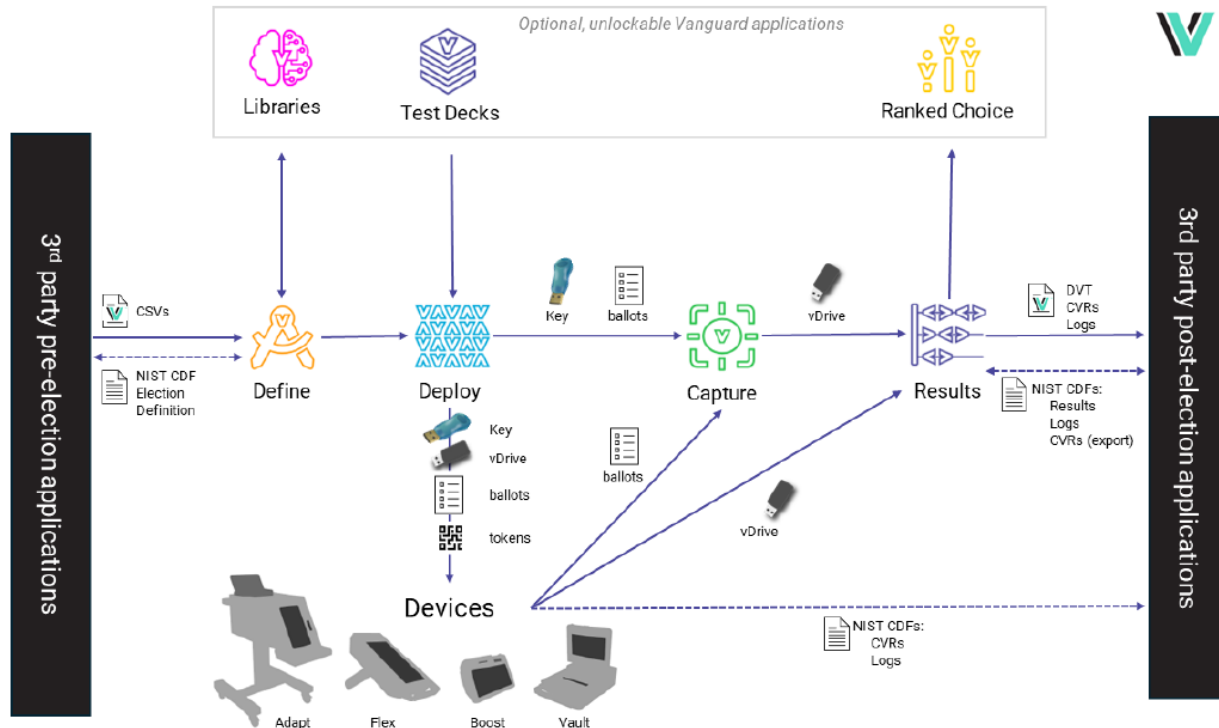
Optional, unlockable Vanguard applications

Libraries

Test Decks

Ranked Choice

3rd party pre-election applications

CSVs

NIST CDF Election Definition

Define

Deploy

Key

ballots

Capture

vDrive

Results

DVT
CVRs
Logs

NIST CDFs:
Results
Logs
CVRs (export)

3rd party post-election applications

Key
vDrive
ballots
tokens

ballots

vDrive

Devices

NIST CDFs:
CVRs
Logs

Adapt
Flex
Boost
Vault